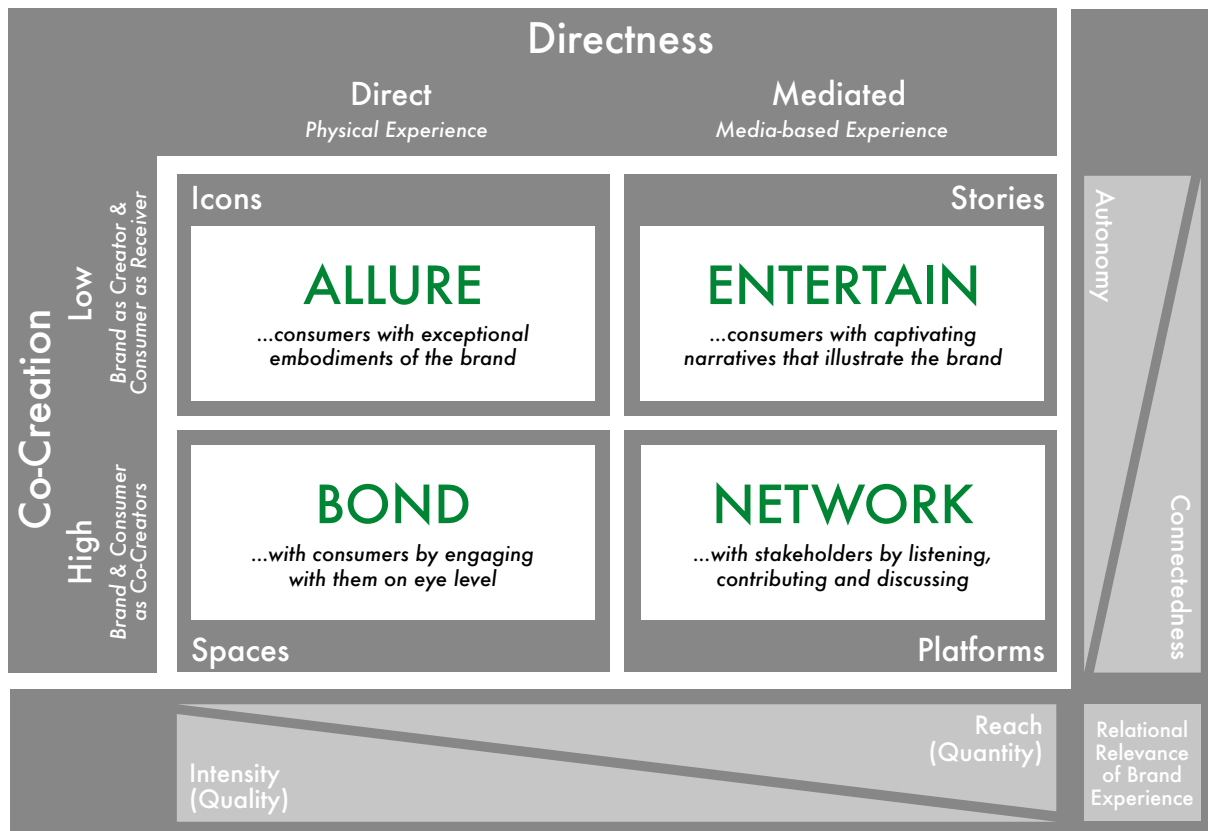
Directness

Direct
Physical Experience

Mediated
Media-based Experience

Co-Creation

Low
Brand as Creator & Consumer as Receiver

High
Brand & Consumer as Co-Creators

Icons

ALLURE
...consumers with exceptional embodiments of the brand

Stories

ENTERTAIN
...consumers with captivating narratives that illustrate the brand

BOND
...with consumers by engaging with them on eye level

Spaces

NETWORK
...with stakeholders by listening, contributing and discussing

Platforms

Autonomy

Connectedness

Intensity
(Quality)

Reach
(Quantity)

Relational Relevance of Brand Experience